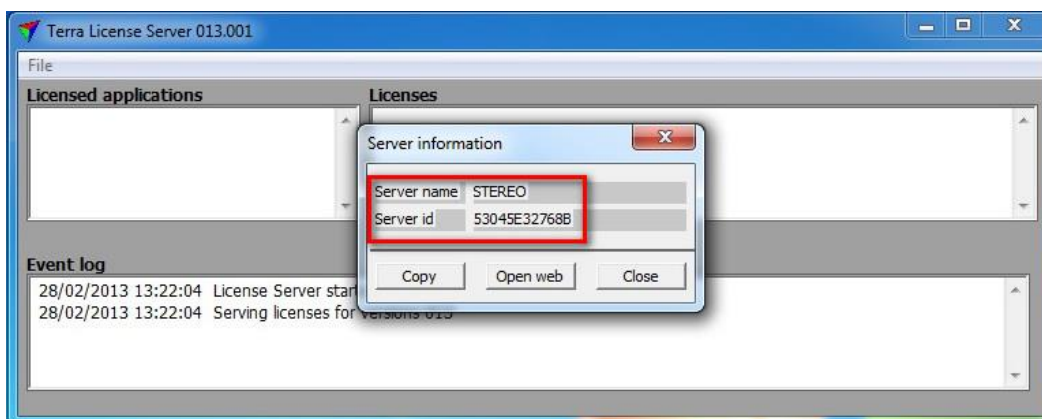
Terra License Server 013.001

File

Licensed applications

Licenses

Server information

Server name STEREO

Server id 53045E32768B

Copy

Open web

Close

Event log

28/02/2013 13:22:04 License Server start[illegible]

28/02/2013 13:22:04 Serving licenses for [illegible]